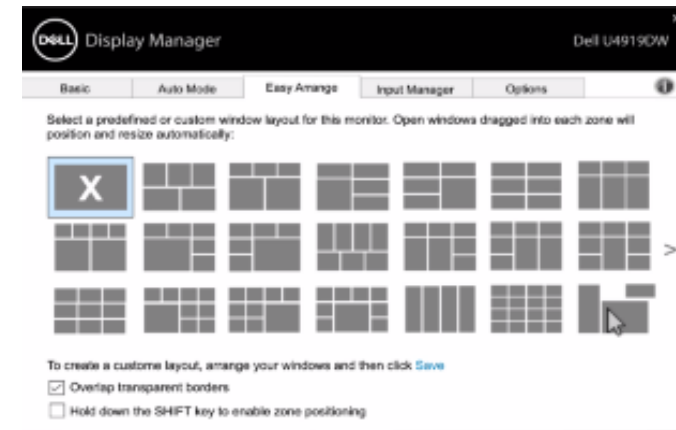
DELL Display Manager

Dell U4919DW

x

Basic | Auto Mode | Easy Arrange | Input Manager | Options

Select a predefined or custom window layout for this monitor. Open windows dragged into each zone will position and resize automatically:

X

>

To create a custome layout, arrange your windows and then click Save

Overlap transparent borders

Hold down the SHIFT key to enable zone positioning